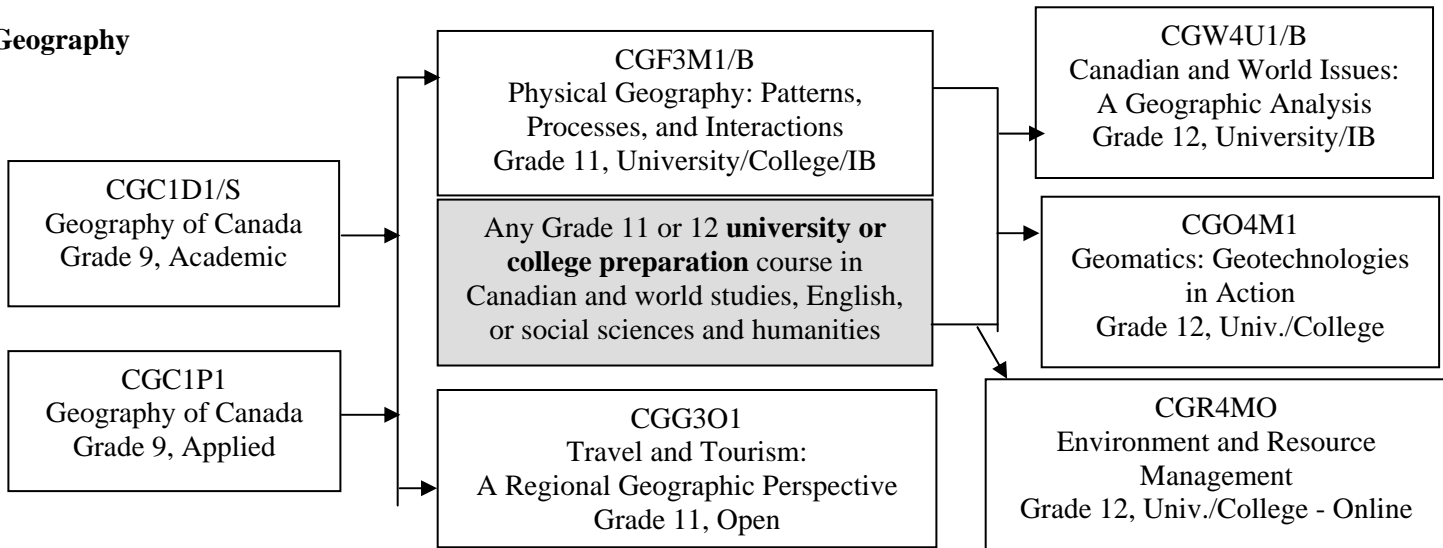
Geography

CGC1D1/S
Geography of Canada
Grade 9, Academic

CGC1P1
Geography of Canada
Grade 9, Applied

CGF3M1/B
Physical Geography: Patterns, Processes, and Interactions
Grade 11, University/College/IB

Any Grade 11 or 12 **university or college preparation** course in Canadian and world studies, English, or social sciences and humanities

CGG3O1
Travel and Tourism:
A Regional Geographic Perspective
Grade 11, Open

CGW4U1/B
Canadian and World Issues:
A Geographic Analysis
Grade 12, University/IB

CGO4M1
Geomatics: Geotechnologies in Action
Grade 12, Univ./College

CGR4MO
Environment and Resource Management
Grade 12, Univ./College - Online